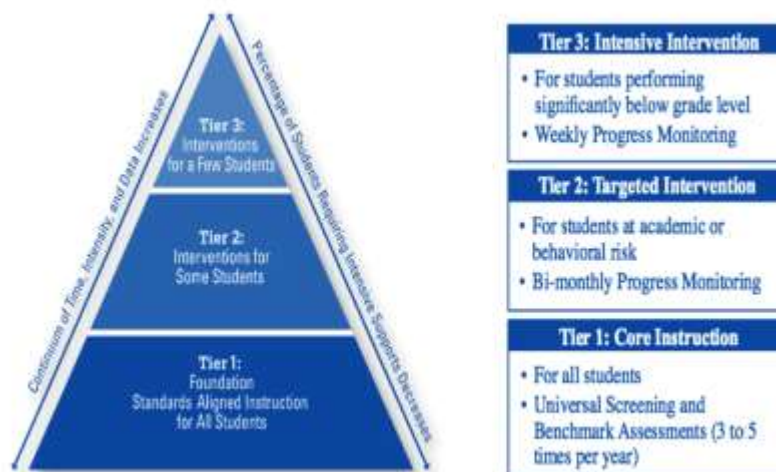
Continuum of Time, Intensity, and Data Increases

Percentage of Students Requiring Intensive Supports Decreases

Tier 3:
Interventions for a Few Students

Tier 2:
Interventions for Some Students

Tier 1:
Foundation
Standards Aligned Instruction for All Students

Tier 3: Intensive Intervention
• For students performing significantly below grade level
• Weekly Progress Monitoring

Tier 2: Targeted Intervention
• For students at academic or behavioral risk
• Bi-monthly Progress Monitoring

Tier 1: Core Instruction
• For all students
• Universal Screening and Benchmark Assessments (3 to 5 times per year)